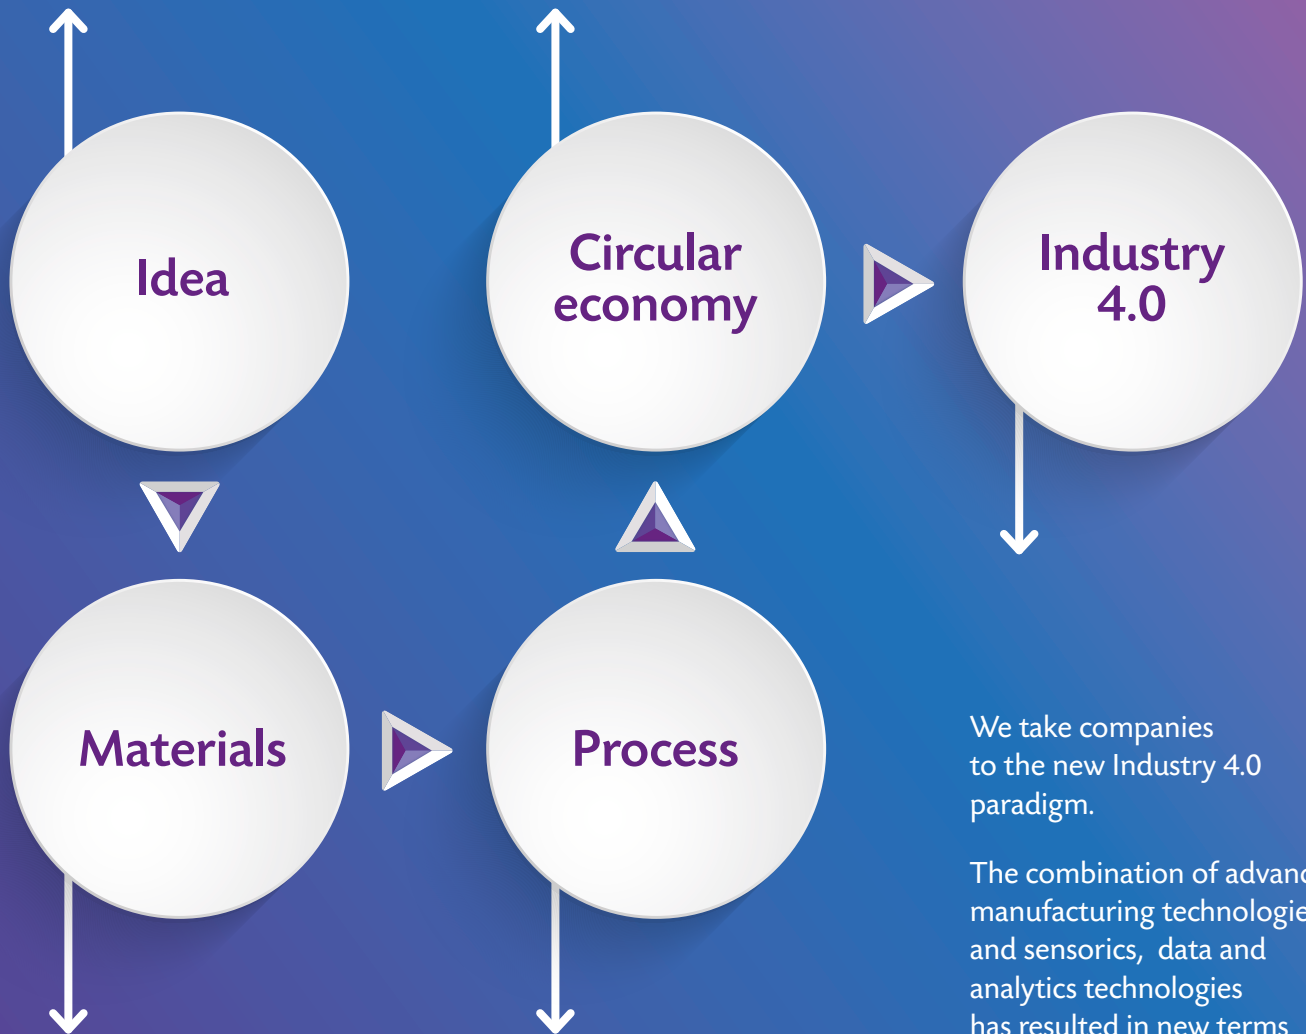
Idea

Circular economy

Industry 4.0

Materials

Process

We take companies to the new Industry 4.0 paradigm.

The combination of advanc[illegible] manufacturing technologie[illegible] and sensorics, data and analytics technologies has resulted in new terms